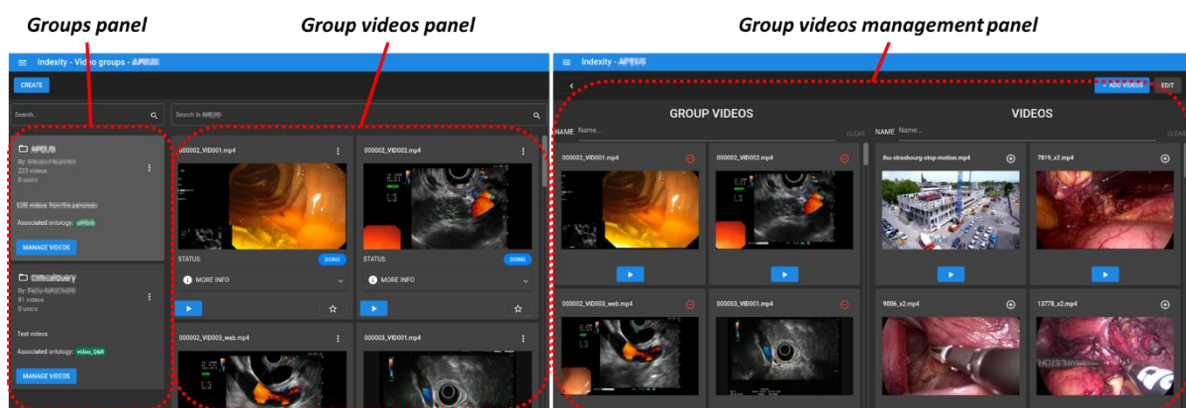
Groups panel

Group videos panel

Group videos management panel

Indexity - Video groups - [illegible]

CREATE

Search...

Search in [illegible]

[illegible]
By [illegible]
223 videos
0 users

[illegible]

Associated ontology: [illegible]

MANAGE VIDEOS

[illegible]
By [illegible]
81 videos
0 users

Test videos

Associated ontology: video_Q&R

MANAGE VIDEOS

000002_VID001.mp4

STATUS: DOING

MORE INFO

000002_VID002.mp4

STATUS: DOING

MORE INFO

000002_VID003_web.mp4

000003_VID001.mp4

Indexity - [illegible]

+ ADD VIDEOS

EDIT

GROUP VIDEOS

NAME Name...

CLEAR

000002_VID001.mp4

000002_VID002.mp4

000002_VID003_web.mp4

000003_VID001.mp4

VIDEOS

NAME Name...

CLEAR

ihu-strasbourg-stop-motion.mp4

7819_x2.mp4

9006_x2.mp4

13778_x2.mp4